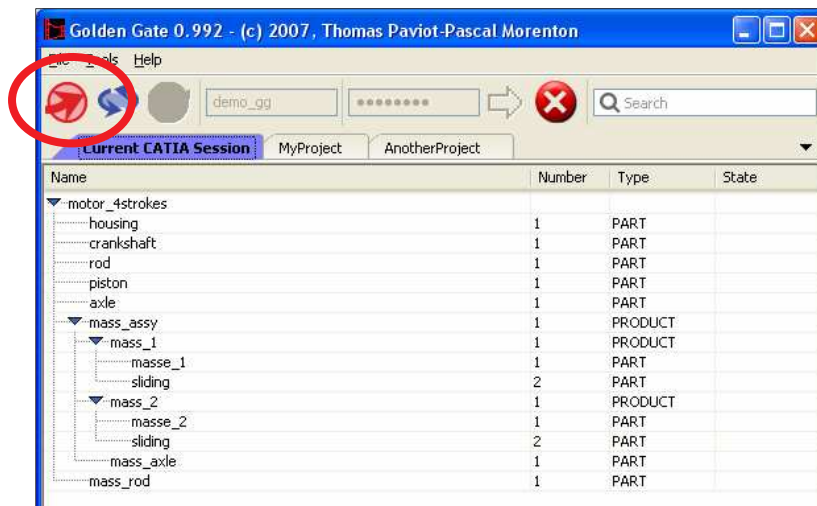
Golden Gate 0.992 - (c) 2007, Thomas Paviot-Pascal Morenton

File Tools Help

demo_gg ••••••••• Search

Current CATIA Session MyProject AnotherProject

| Name | Number | Type | State |
|---|---|---|---|
| motor_4strokes | | | |
| housing | 1 | PART | |
| crankshaft | 1 | PART | |
| rod | 1 | PART | |
| piston | 1 | PART | |
| axle | 1 | PART | |
| mass_assy | 1 | PRODUCT | |
| mass_1 | 1 | PRODUCT | |
| masse_1 | 1 | PART | |
| sliding | 2 | PART | |
| mass_2 | 1 | PRODUCT | |
| masse_2 | 1 | PART | |
| sliding | 2 | PART | |
| mass_axle | 1 | PART | |
| mass_rod | 1 | PART | |